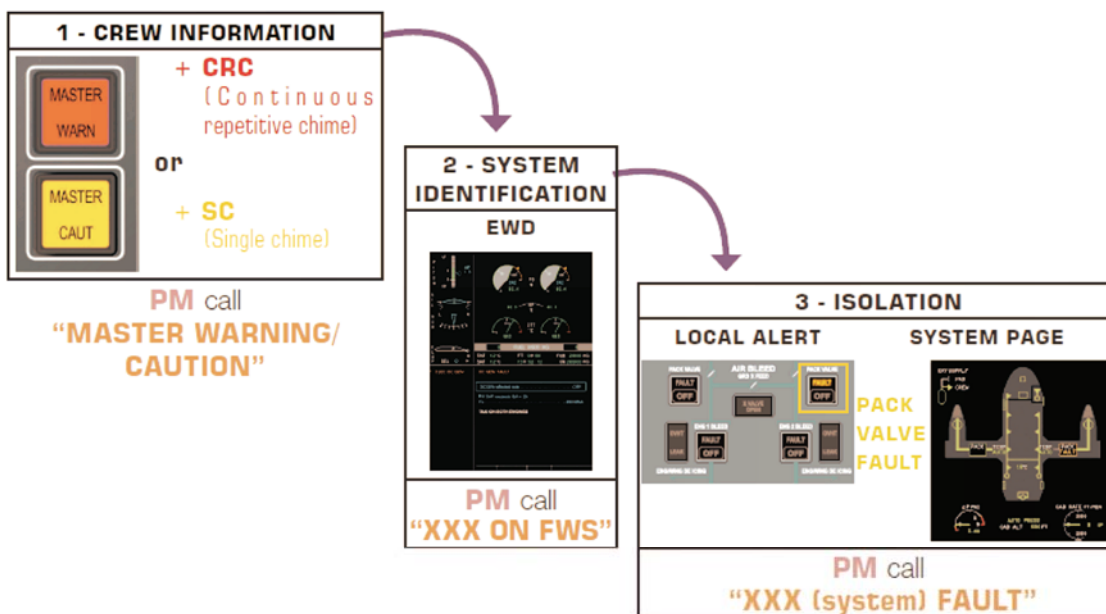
1 - CREW INFORMATION

MASTER WARN

+ CRC (Continuous repetitive chime)

or

MASTER CAUT

+ SC (Single chime)

PM call "MASTER WARNING/ CAUTION"

2 - SYSTEM IDENTIFICATION

EWD

PM call "XXX ON FWS"

3 - ISOLATION

LOCAL ALERT

PACK VALVE FAULT OFF

AIR BLEED

PACK VALVE FAULT OFF

FAULT OFF

FAULT OFF

PACK VALVE FAULT

SYSTEM PAGE

PM call "XXX (system) FAULT"